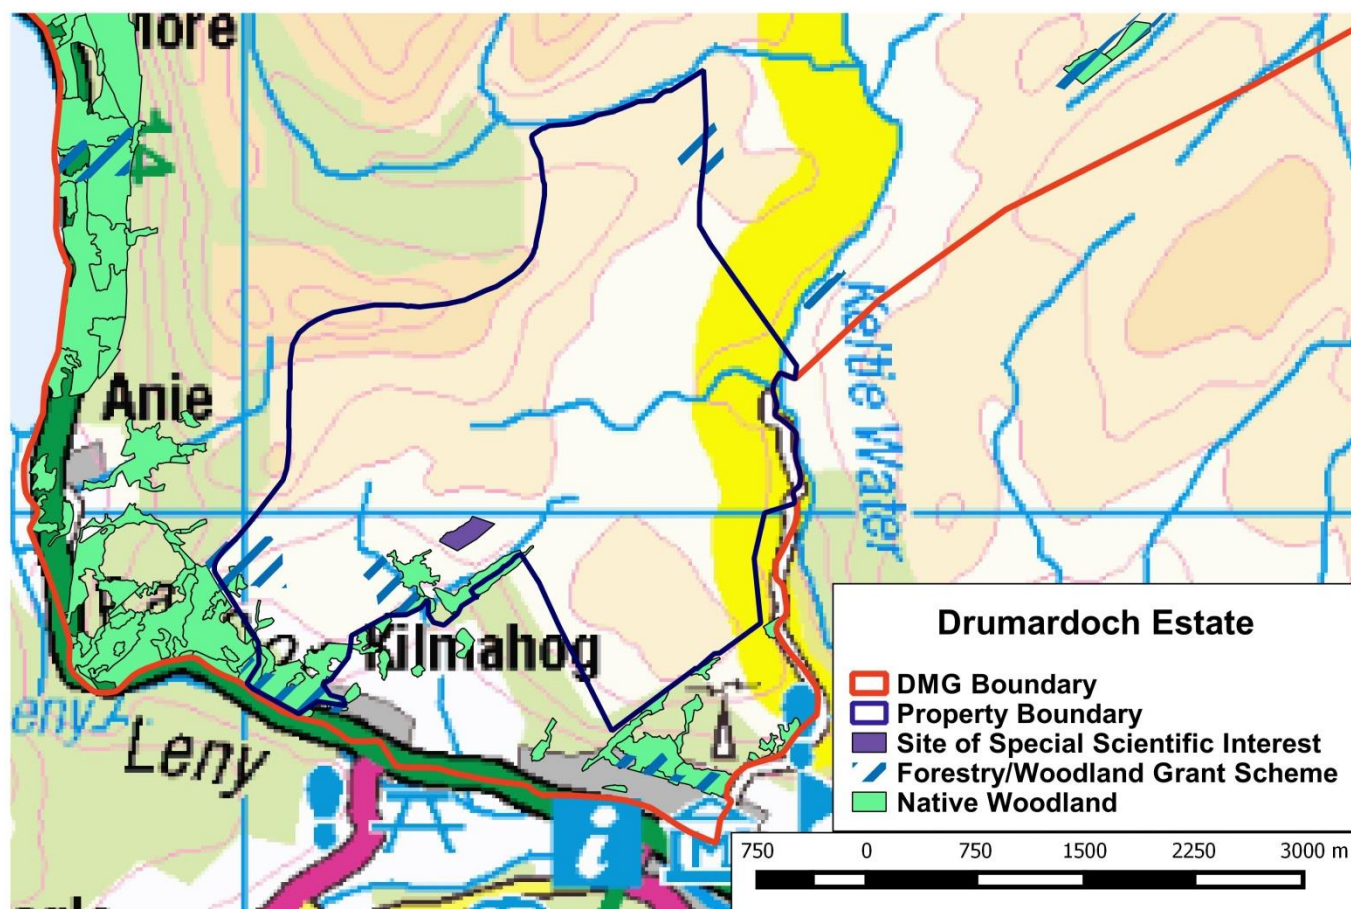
lore

Anie

Keltie Water

Kilmahog

eny

Leny

Drumardoch Estate

DMG Boundary
Property Boundary
Site of Special Scientific Interest
Forestry/Woodland Grant Scheme
Native Woodland

750 0 750 1500 2250 3000 m